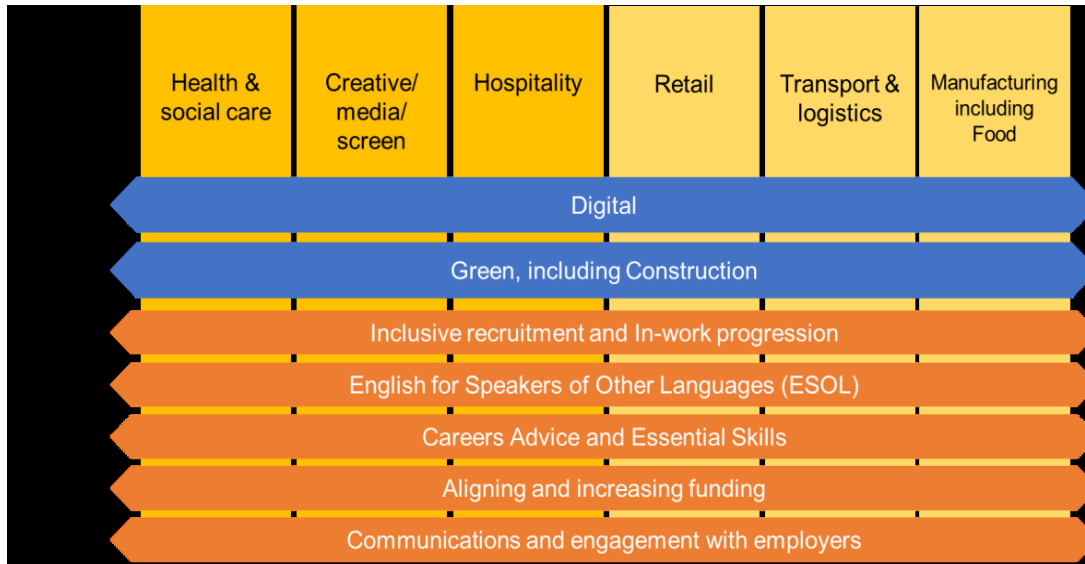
Health & social care

Creative/ media/ screen

Hospitality

Retail

Transport & logistics

Manufacturing including Food

Digital

Green, including Construction

Inclusive recruitment and In-work progression

English for Speakers of Other Languages (ESOL)

Careers Advice and Essential Skills

Aligning and increasing funding

Communications and engagement with employers